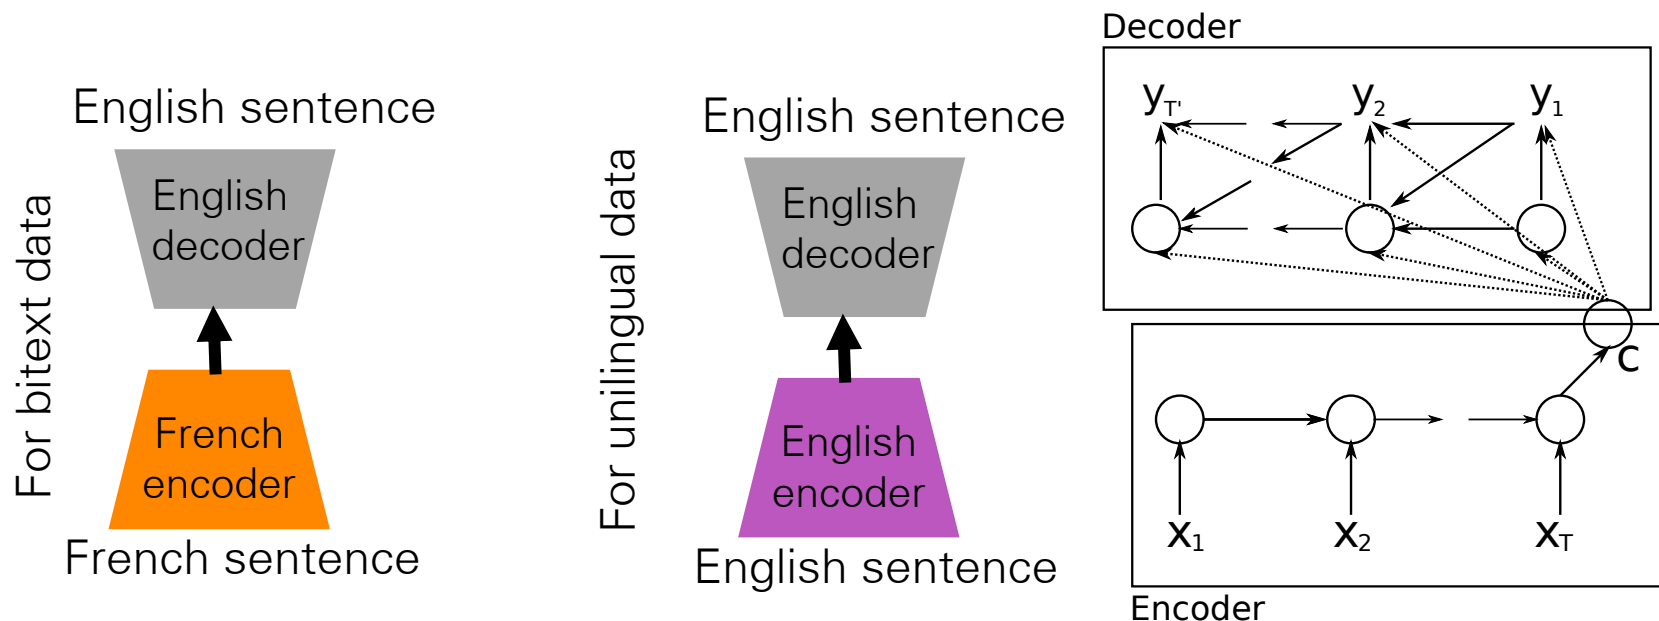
For bitext data

English sentence

English decoder

French encoder

French sentence

For unilingual data

English sentence

English decoder

English encoder

English sentence

Decoder

$y_{T'}$ $y_2$ $y_1$

c

$x_1$ $x_2$ $x_T$

Encoder